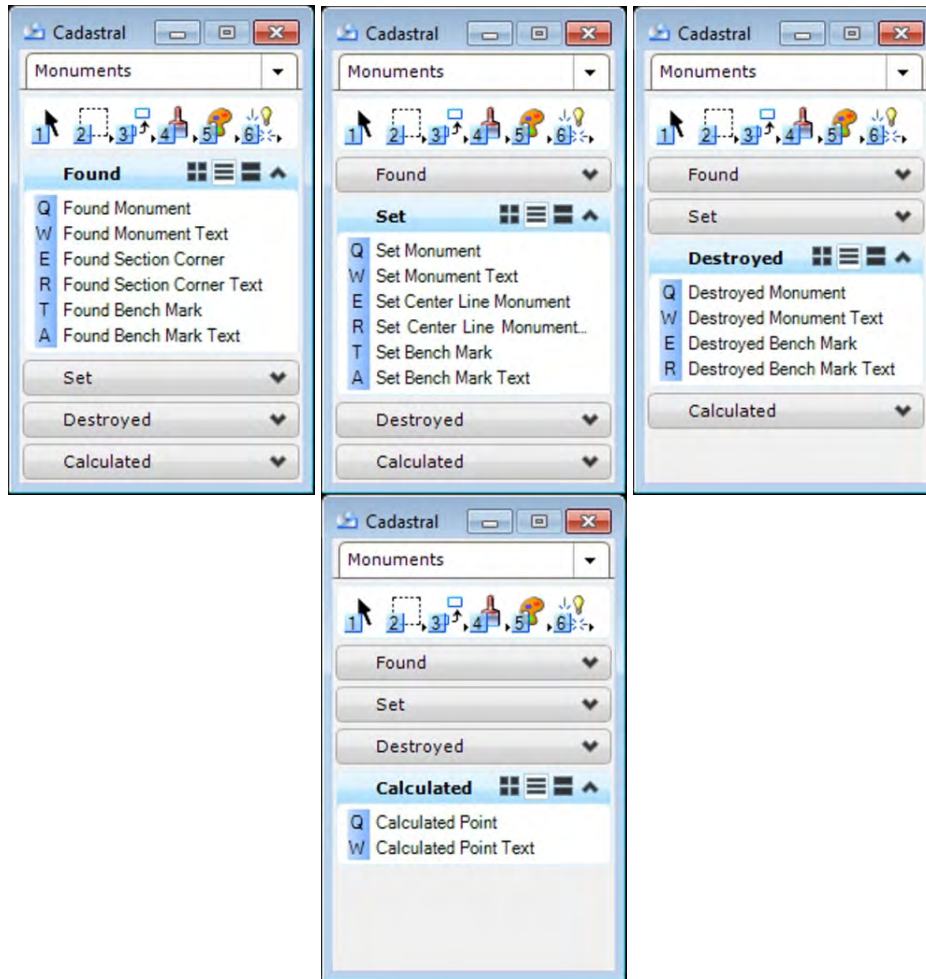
Cadastral

Monuments

1 2 3 4 5 6

Found

Q Found Monument
W Found Monument Text
E Found Section Corner
R Found Section Corner Text
T Found Bench Mark
A Found Bench Mark Text

Set

Destroyed

Calculated

Cadastral

Monuments

1 2 3 4 5 6

Found

Set

Q Set Monument
W Set Monument Text
E Set Center Line Monument
R Set Center Line Monument...
T Set Bench Mark
A Set Bench Mark Text

Destroyed

Calculated

Cadastral

Monuments

1 2 3 4 5 6

Found

Set

Destroyed

Q Destroyed Monument
W Destroyed Monument Text
E Destroyed Bench Mark
R Destroyed Bench Mark Text

Calculated

Cadastral

Monuments

1 2 3 4 5 6

Found

Set

Destroyed

Calculated

Q Calculated Point
W Calculated Point Text